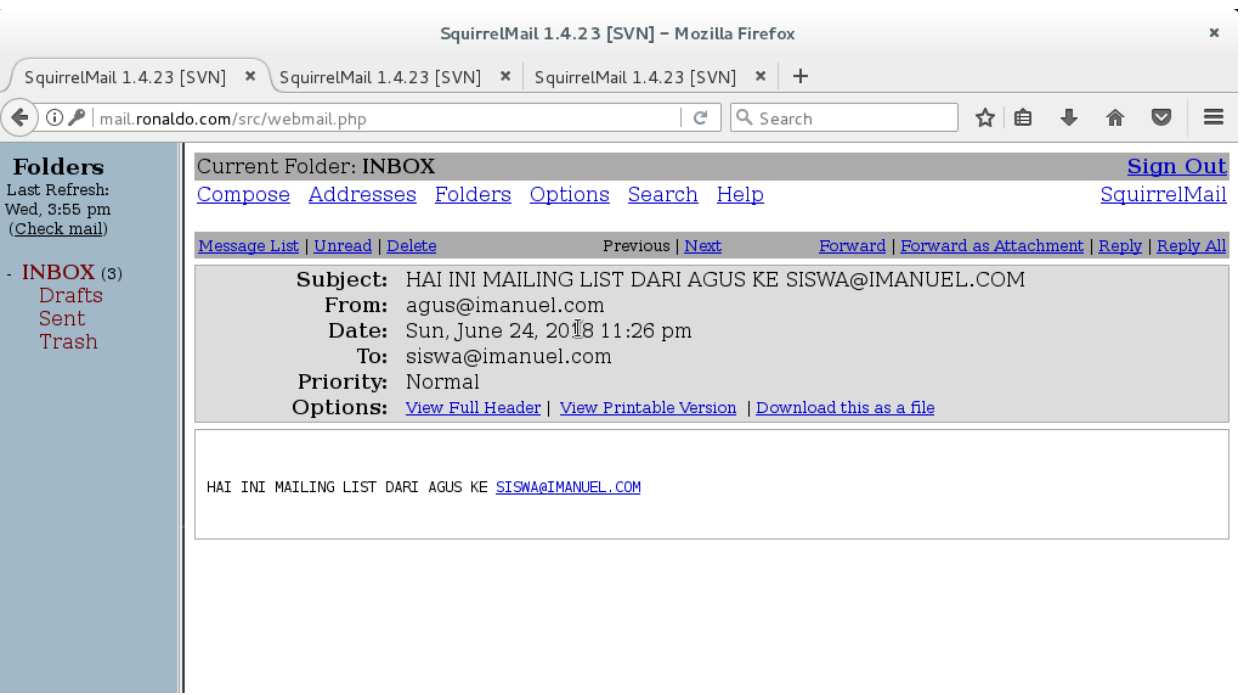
SquirrelMail 1.4.23 [SVN] – Mozilla Firefox

SquirrelMail 1.4.23 [SVN] × SquirrelMail 1.4.23 [SVN] × SquirrelMail 1.4.23 [SVN] × +

mail.ronaldo.com/src/webmail.php

Search

Folders
Last Refresh: Wed, 3:55 pm
(Check mail)

- INBOX (3)
Drafts
Sent
Trash

Current Folder: INBOX
Sign Out

Compose Addresses Folders Options Search Help
SquirrelMail

Message List | Unread | Delete
Previous | Next
Forward | Forward as Attachment | Reply | Reply All

| | |
|---|---|
| Subject: | HAI INI MAILING LIST DARI AGUS KE SISWA@IMANUEL.COM |
| From: | agus@imanuel.com |
| Date: | Sun, June 24, 2018 11:26 pm |
| To: | siswa@imanuel.com |
| Priority: | Normal |
| Options: | View Full Header \| View Printable Version \| Download this as a file |

HAI INI MAILING LIST DARI AGUS KE SISWA@IMANUEL.COM